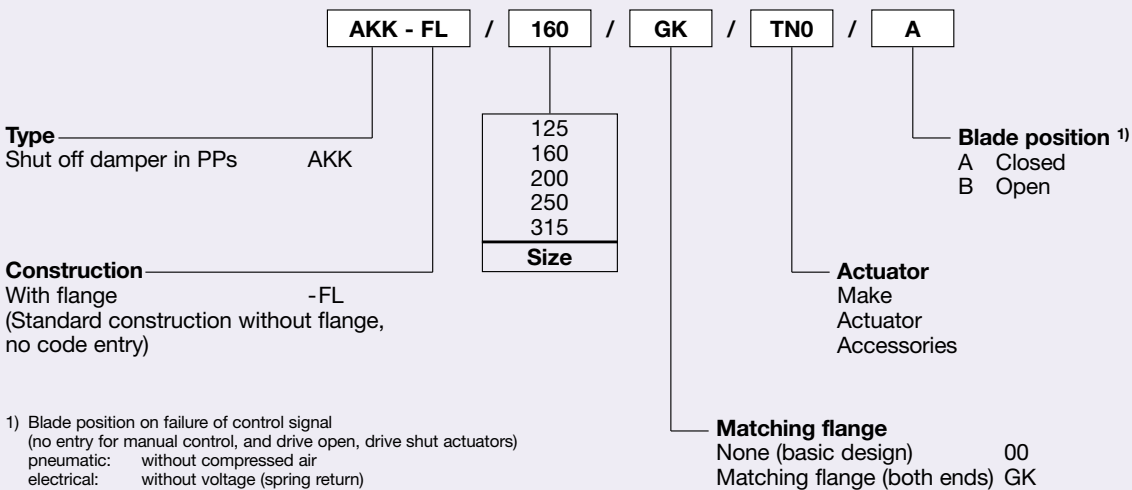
| AKK - FL | / | 160 | / | GK | / | TN0 | / | A |
|---|---|---|---|---|---|---|---|---|

**Type**
Shut off damper in PPs AKK

| 125 |
|---|
| 160 |
| 200 |
| 250 |
| 315 |
| **Size** |

**Blade position 1)**
A Closed
B Open

**Construction**
With flange -FL
(Standard construction without flange, no code entry)

**Actuator**
Make
Actuator
Accessories

1) Blade position on failure of control signal
(no entry for manual control, and drive open, drive shut actuators)
pneumatic: without compressed air
electrical: without voltage (spring return)

**Matching flange**
None (basic design) 00
Matching flange (both ends) GK